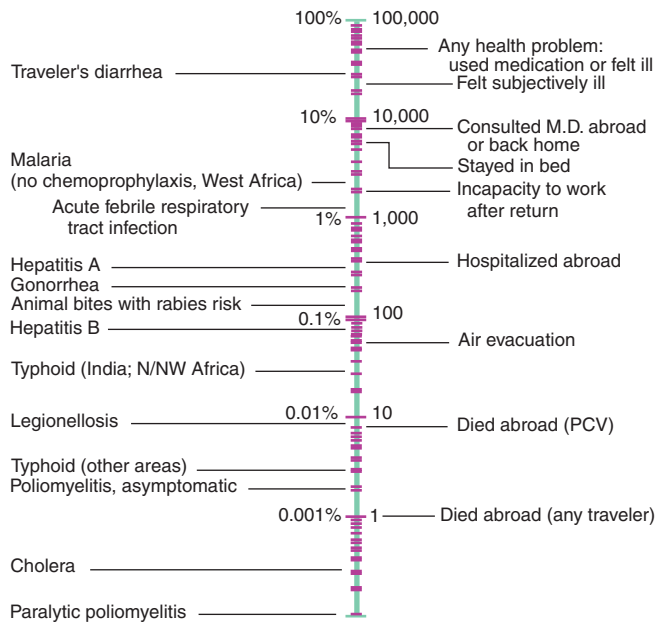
100% 100,000

Any health problem: used medication or felt ill

Traveler's diarrhea

Felt subjectively ill

10% 10,000

Consulted M.D. abroad or back home

Stayed in bed

Malaria (no chemoprophylaxis, West Africa)

Incapacity to work after return

Acute febrile respiratory tract infection

1% 1,000

Hepatitis A

Hospitalized abroad

Gonorrhea

Animal bites with rabies risk

100

Hepatitis B

0.1%

Air evacuation

Typhoid (India; N/NW Africa)

Legionellosis

0.01% 10

Died abroad (PCV)

Typhoid (other areas)

Poliomyelitis, asymptomatic

0.001% 1

Died abroad (any traveler)

Cholera

Paralytic poliomyelitis